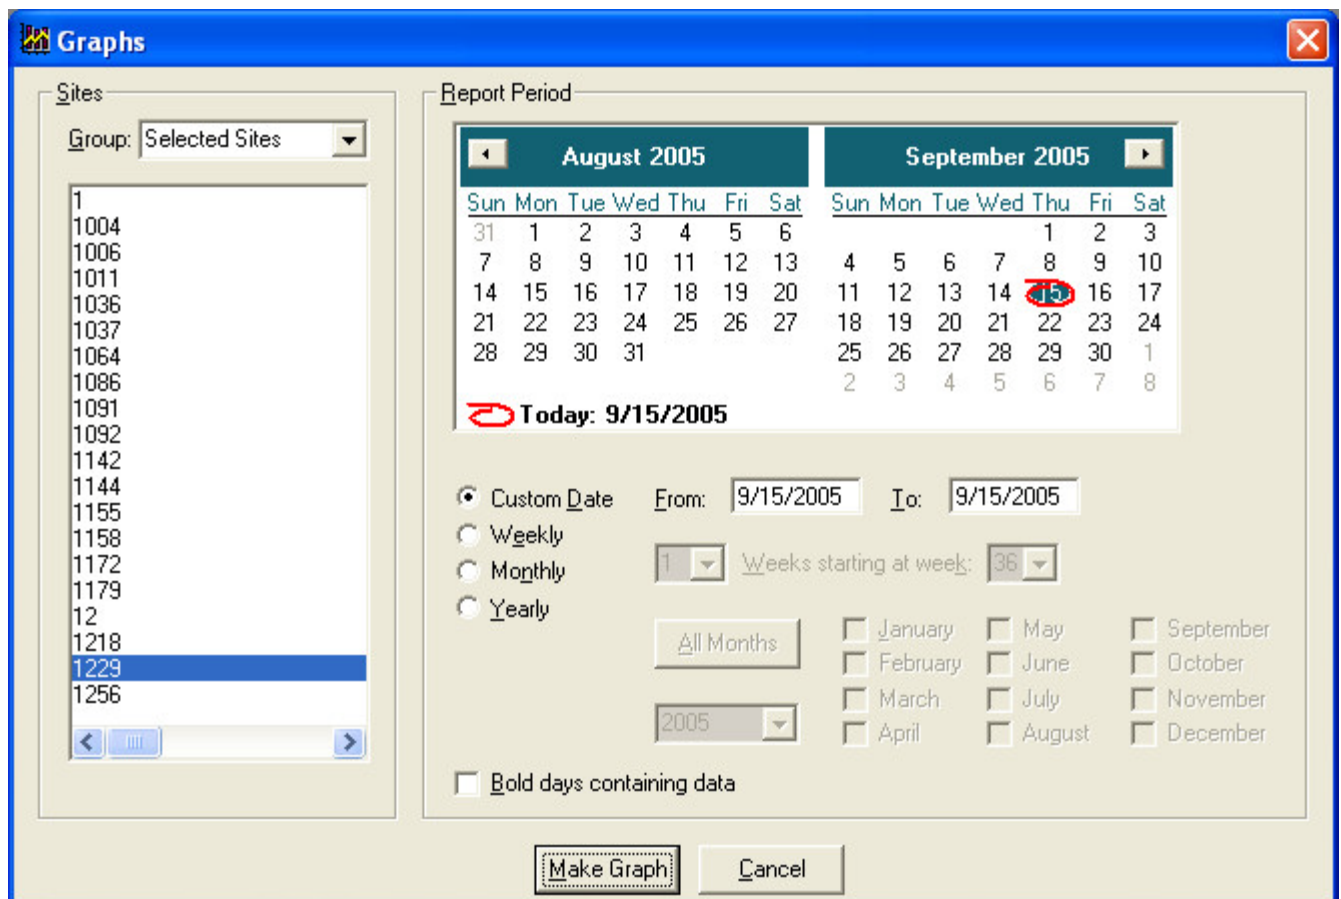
Graphs

Sites

Group: Selected Sites

1
1004
1006
1011
1036
1037
1064
1086
1091
1092
1142
1144
1155
1158
1172
1179
12
1218
1229
1256

Report Period

August 2005

| Sun | Mon | Tue | Wed | Thu | Fri | Sat |
|---|---|---|---|---|---|---|
| 31 | 1 | 2 | 3 | 4 | 5 | 6 |
| 7 | 8 | 9 | 10 | 11 | 12 | 13 |
| 14 | 15 | 16 | 17 | 18 | 19 | 20 |
| 21 | 22 | 23 | 24 | 25 | 26 | 27 |
| 28 | 29 | 30 | 31 | | | |

September 2005

| Sun | Mon | Tue | Wed | Thu | Fri | Sat |
|---|---|---|---|---|---|---|
| | | | | 1 | 2 | 3 |
| 4 | 5 | 6 | 7 | 8 | 9 | 10 |
| 11 | 12 | 13 | 14 | 15 | 16 | 17 |
| 18 | 19 | 20 | 21 | 22 | 23 | 24 |
| 25 | 26 | 27 | 28 | 29 | 30 | 1 |
| 2 | 3 | 4 | 5 | 6 | 7 | 8 |

Today: 9/15/2005

Custom Date
Weekly
Monthly
Yearly

From: 9/15/2005 To: 9/15/2005

1 Weeks starting at week: 36

All Months

2005

January
February
March
April
May
June
July
August
September
October
November
December

Bold days containing data

Make Graph
Cancel